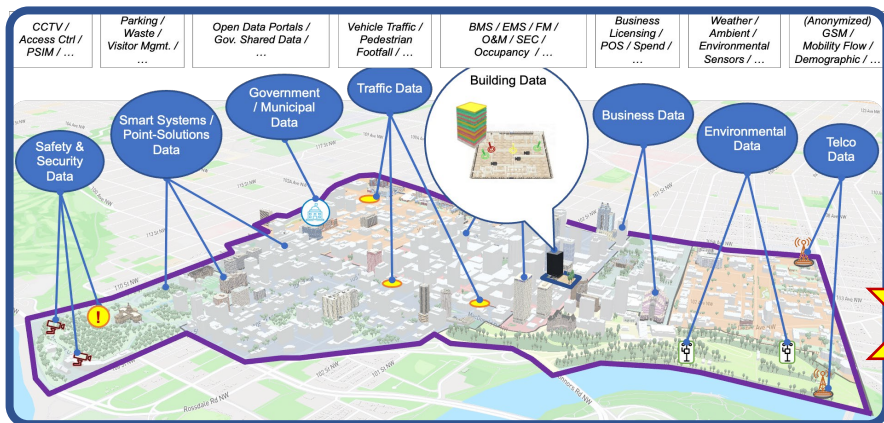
CCTV / Access Ctrl / PSIM / …

Parking / Waste / Visitor Mgmt. / …

Open Data Portals / Gov. Shared Data / …

Vehicle Traffic / Pedestrian Footfall / …

BMS / EMS / FM / O&M / SEC / Occupancy / …

Business Licensing / POS / Spend / …

Weather / Ambient / Environmental Sensors / …

(Anonymized) GSM / Mobility Flow / Demographic / …

Safety & Security Data

Smart Systems / Point-Solutions Data

Government / Municipal Data

Traffic Data

Building Data

Business Data

Environmental Data

Telco Data

113 St NW

105 Ave NW

110 St NW

102 Ave NW

Rossdale Rd NW

Rossdale Rd NW

101 St NW

97 St NW

100 St NW